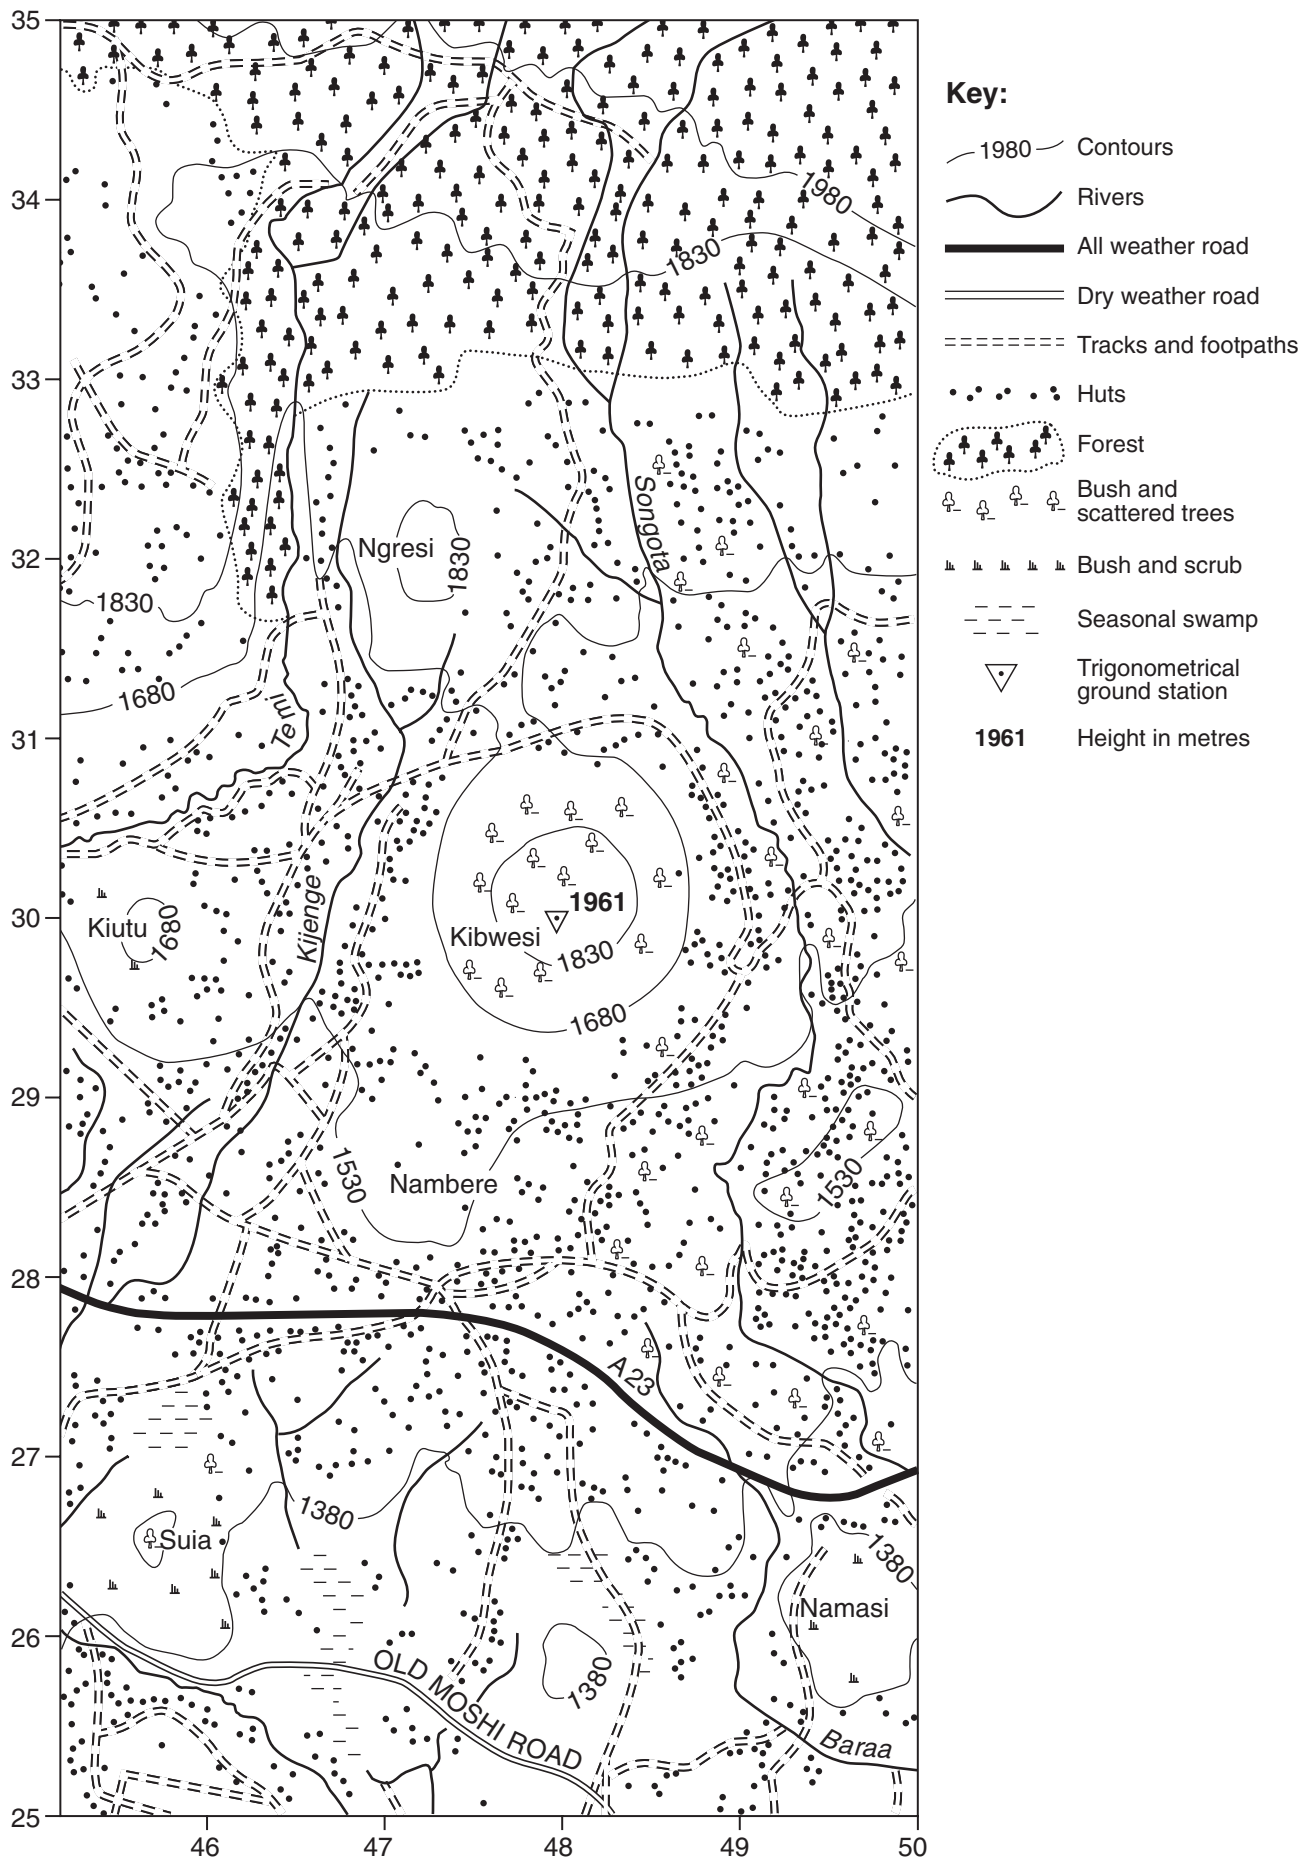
35
34
33
32
31
30
29
28
27
26
25

46
47
48
49
50

1980
1830
1830
1830
1680
Ngresi
Songota
Tem
Kijenge
Kiutu
1680
Kibwesi
1961
1830
1680
1530
Nambere
1530
A23
1380
Suia
1380
Namasi
1380
OLD MOSHI ROAD
Baraa

Key:
1980 Contours
Rivers
All weather road
Dry weather road
Tracks and footpaths
Huts
Forest
Bush and scattered trees
Bush and scrub
Seasonal swamp
Trigonometrical ground station
1961 Height in metres